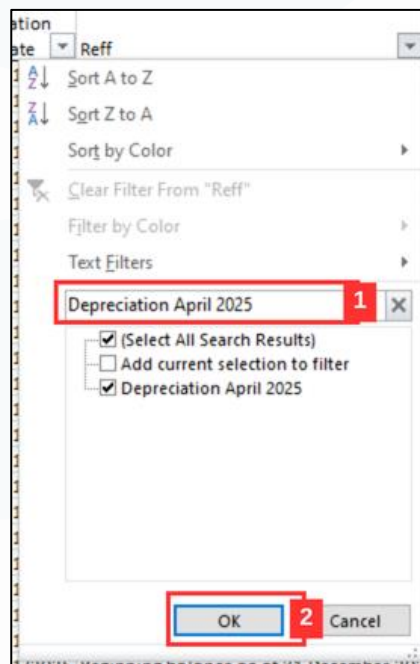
ation
ate
Reff
Sort A to Z
Sort Z to A
Sort by Color
Clear Filter From "Reff"
Filter by Color
Text Filters
Depreciation April 2025
1
(Select All Search Results)
Add current selection to filter
Depreciation April 2025
OK
2
Cancel